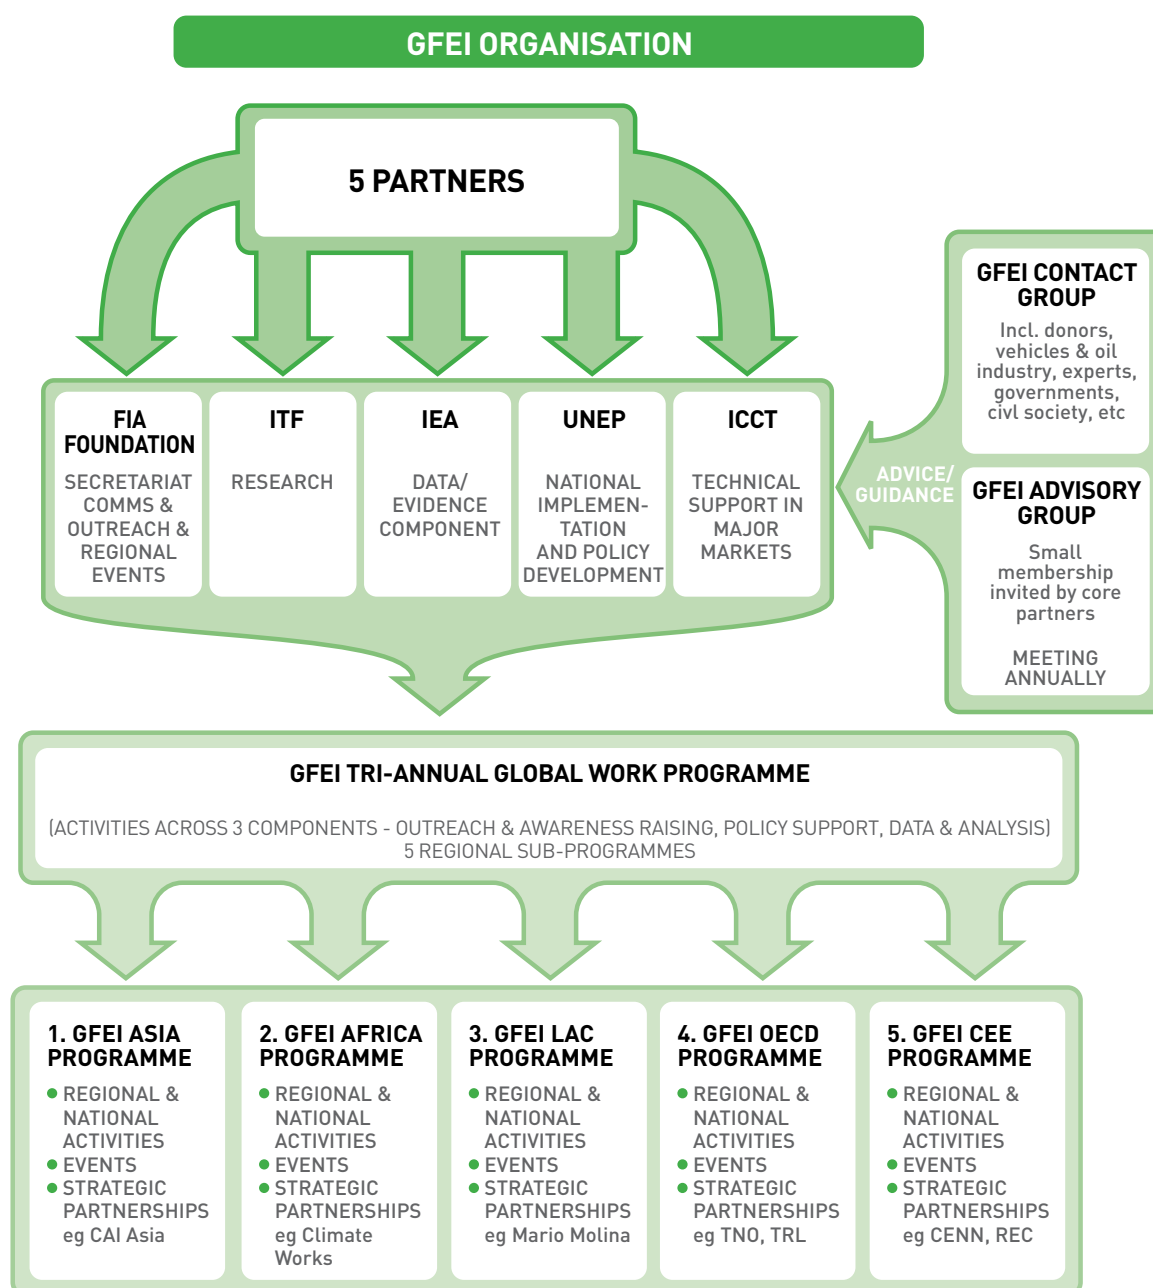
GFEI ORGANISATION

5 PARTNERS

FIA FOUNDATION
SECRETARIAT COMMS & OUTREACH & REGIONAL EVENTS

ITF
RESEARCH

IEA
DATA/ EVIDENCE COMPONENT

UNEP
NATIONAL IMPLEMENTATION AND POLICY DEVELOPMENT

ICCT
TECHNICAL SUPPORT IN MAJOR MARKETS

GFEI CONTACT GROUP
Incl. donors, vehicles & oil industry, experts, governments, civl society, etc

ADVICE/ GUIDANCE

GFEI ADVISORY GROUP
Small membership invited by core partners

MEETING ANNUALLY

GFEI TRI-ANNUAL GLOBAL WORK PROGRAMME

(ACTIVITIES ACROSS 3 COMPONENTS - OUTREACH & AWARENESS RAISING, POLICY SUPPORT, DATA & ANALYSIS)
5 REGIONAL SUB-PROGRAMMES

1. GFEI ASIA PROGRAMME
• REGIONAL & NATIONAL ACTIVITIES
• EVENTS
• STRATEGIC PARTNERSHIPS eg CAI Asia

2. GFEI AFRICA PROGRAMME
• REGIONAL & NATIONAL ACTIVITIES
• EVENTS
• STRATEGIC PARTNERSHIPS eg Climate Works

3. GFEI LAC PROGRAMME
• REGIONAL & NATIONAL ACTIVITIES
• EVENTS
• STRATEGIC PARTNERSHIPS eg Mario Molina

4. GFEI OECD PROGRAMME
• REGIONAL & NATIONAL ACTIVITIES
• EVENTS
• STRATEGIC PARTNERSHIPS eg TNO, TRL

5. GFEI CEE PROGRAMME
• REGIONAL & NATIONAL ACTIVITIES
• EVENTS
• STRATEGIC PARTNERSHIPS eg CENN, REC